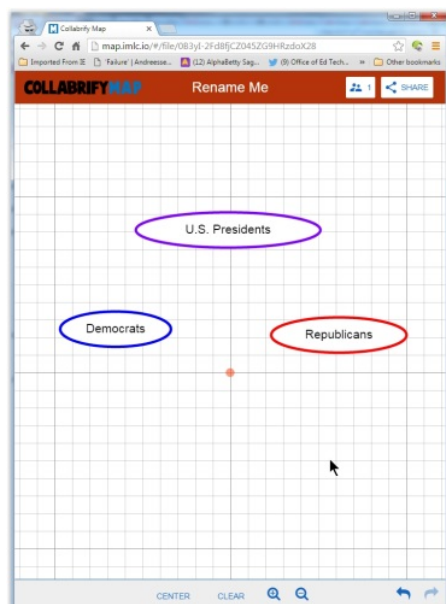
Collabrify Map

map.imlc.io/#/file/0B3yI-2Fd8fjCZ045ZG9HRzdoX28

Imported From IE | Failure' | Andreesse... | (12) AlphaBetty Sag... | (9) Office of Ed Tech... | » | Other bookmarks

COLLABRIFY MAP

Rename Me

1

SHARE

U.S. Presidents

Democrats

Republicans

CENTER

CLEAR